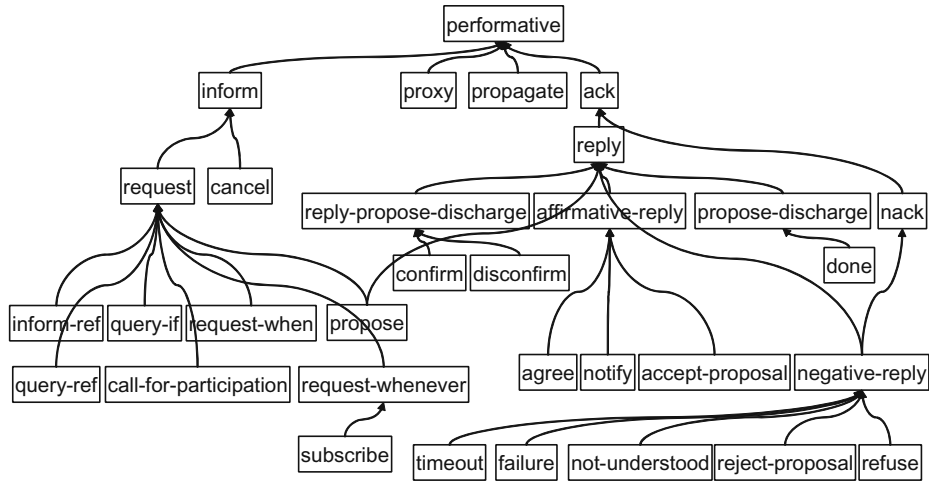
performative

inform
proxy
propagate
ack

request
cancel
reply

reply-propose-discharge
affirmative-reply
propose-discharge
nack

confirm
disconfirm
done

inform-ref
query-if
request-when
propose

query-ref
call-for-participation
request-whenever

agree
notify
accept-proposal
negative-reply

subscribe

timeout
failure
not-understood
reject-proposal
refuse